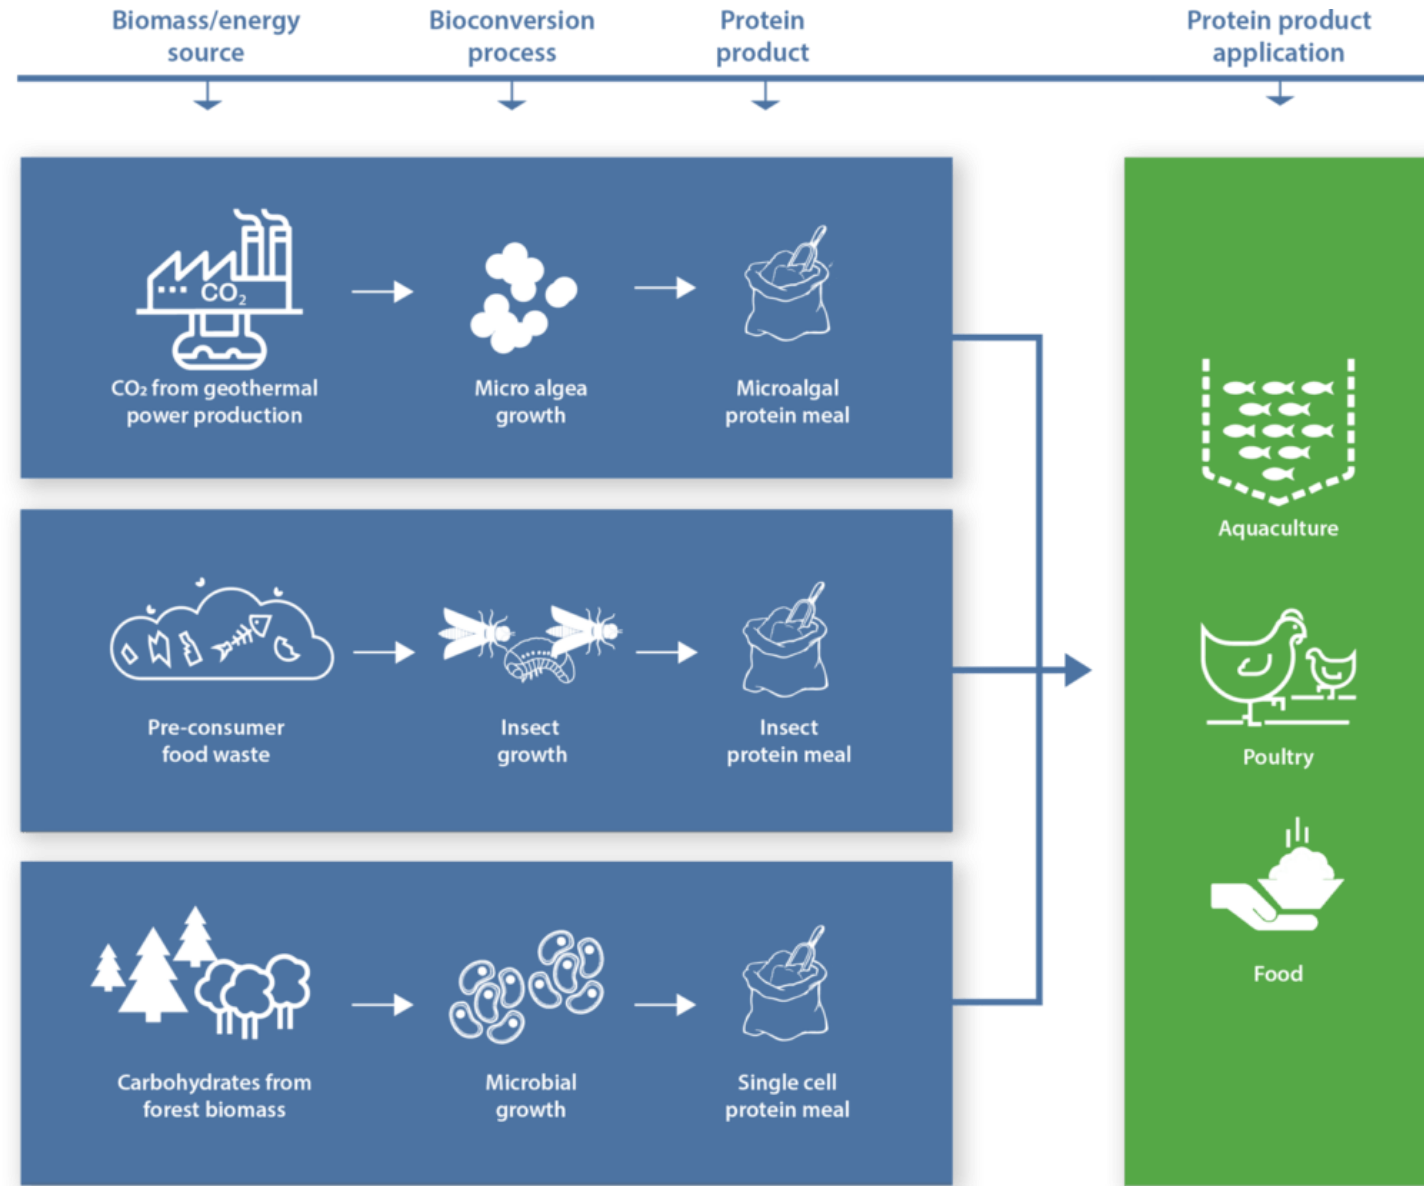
Biomass/energy source

Bioconversion process

Protein product

Protein product application

$CO_2$

$CO_2$ from geothermal power production

Micro algea growth

Microalgal protein meal

Pre-consumer food waste

Insect growth

Insect protein meal

Carbohydrates from forest biomass

Microbial growth

Single cell protein meal

Aquaculture

Poultry

Food